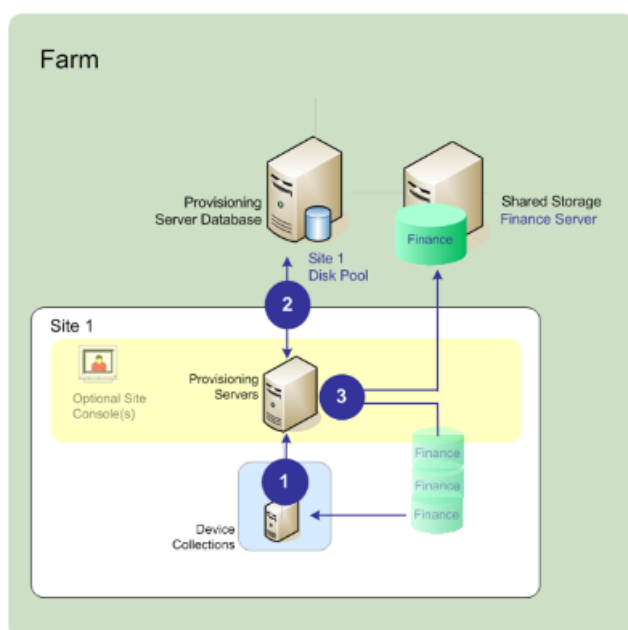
Farm

Provisioning Server Database

Shared Storage
Finance Server

Finance

Site 1
Disk Pool

2

Site 1

Optional Site Console(s)

Provisioning Servers

3

Finance

Finance

Finance

1

Device Collections